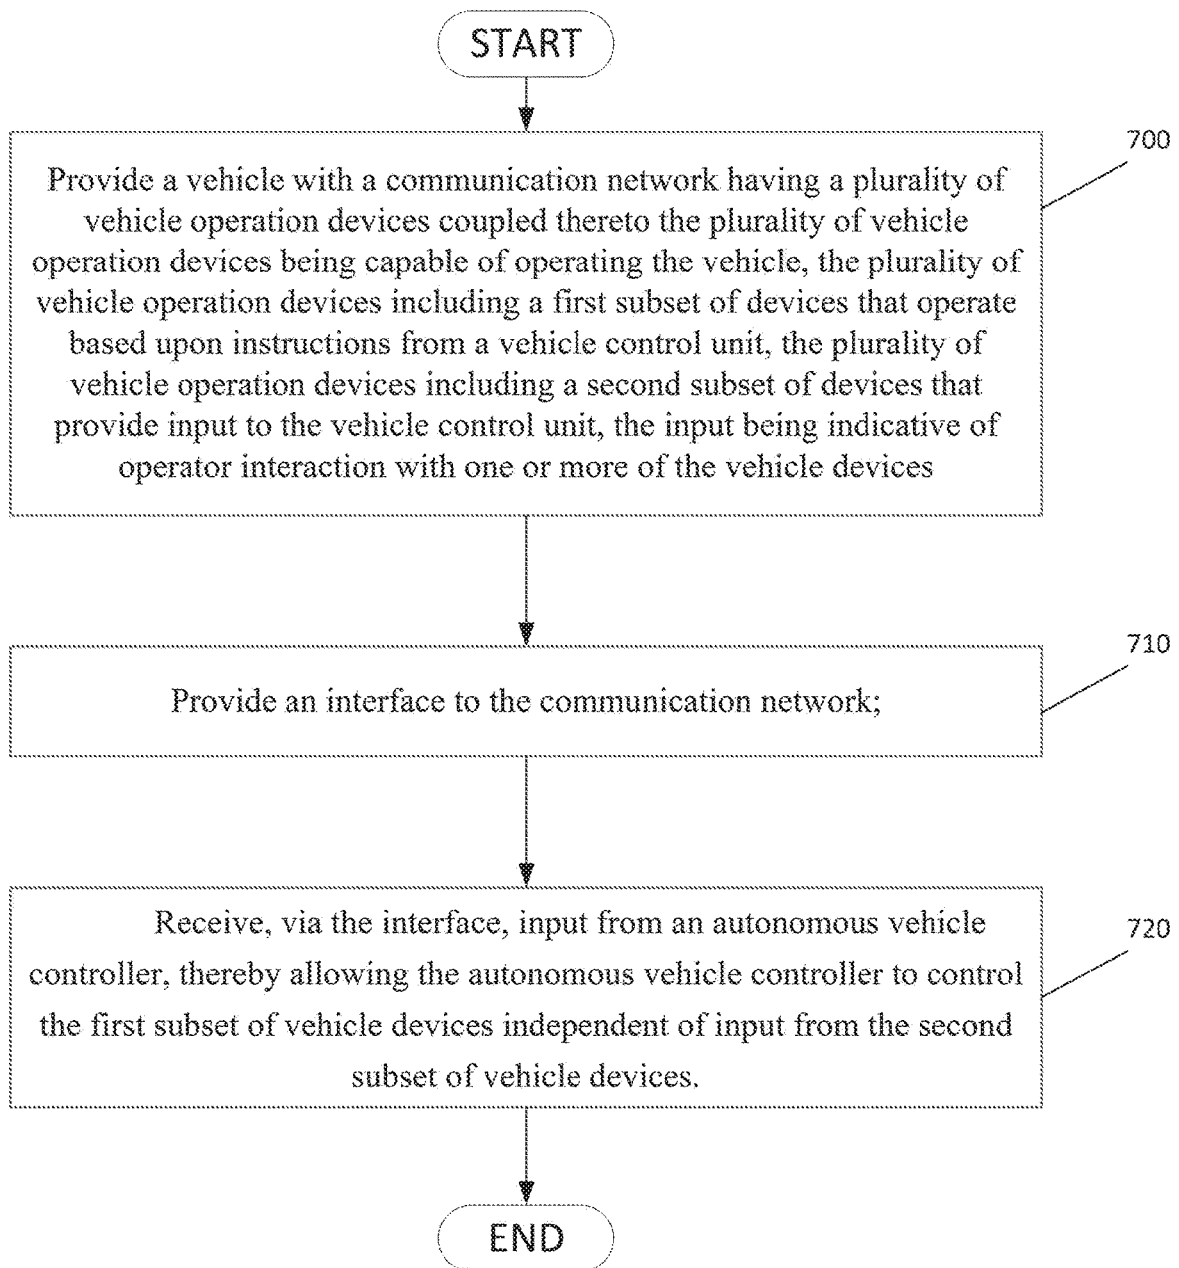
START

700

Provide a vehicle with a communication network having a plurality of vehicle operation devices coupled thereto the plurality of vehicle operation devices being capable of operating the vehicle, the plurality of vehicle operation devices including a first subset of devices that operate based upon instructions from a vehicle control unit, the plurality of vehicle operation devices including a second subset of devices that provide input to the vehicle control unit, the input being indicative of operator interaction with one or more of the vehicle devices

710

Provide an interface to the communication network;

720

Receive, via the interface, input from an autonomous vehicle controller, thereby allowing the autonomous vehicle controller to control the first subset of vehicle devices independent of input from the second subset of vehicle devices.

END